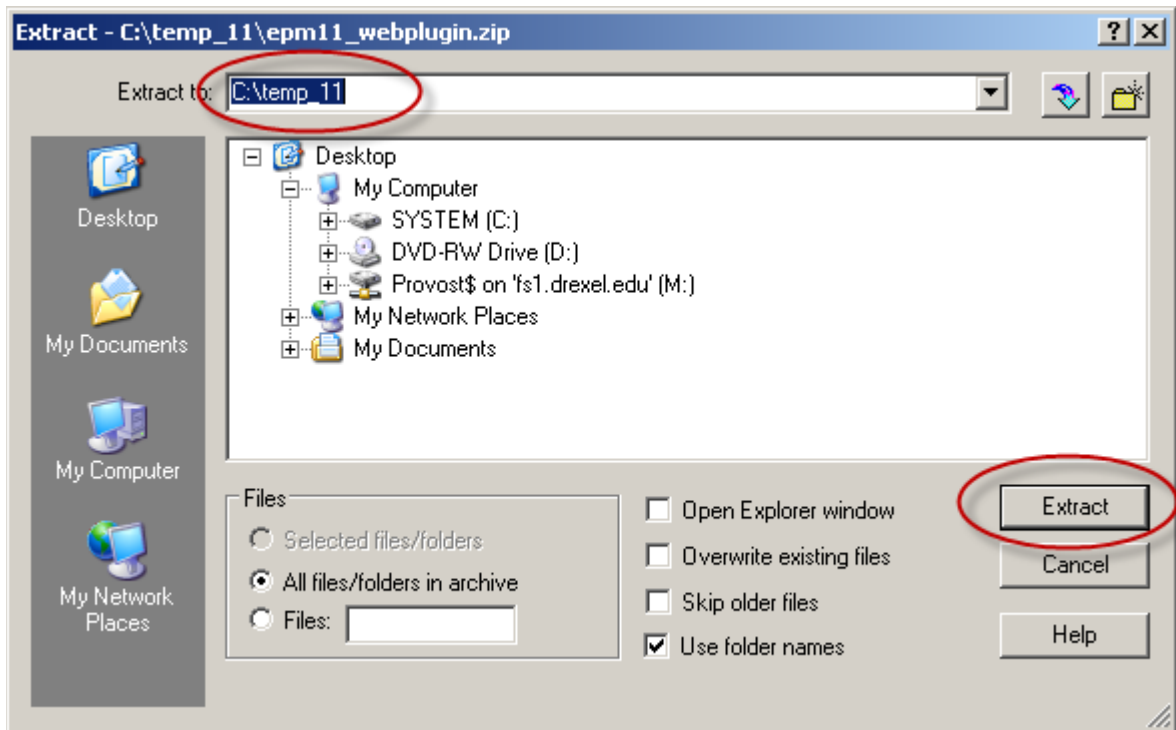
Extract - C:\temp_11\epm11_webplugin.zip

?

Extract to: C:\temp_11

Desktop

My Documents

My Computer

My Network Places

Desktop
My Computer
SYSTEM (C:)
DVD-RW Drive (D:)
Provost$ on 'fs1.drexel.edu' (M:)
My Network Places
My Documents

Files
Selected files/folders
All files/folders in archive
Files:

Open Explorer window
Overwrite existing files
Skip older files
Use folder names

Extract
Cancel
Help